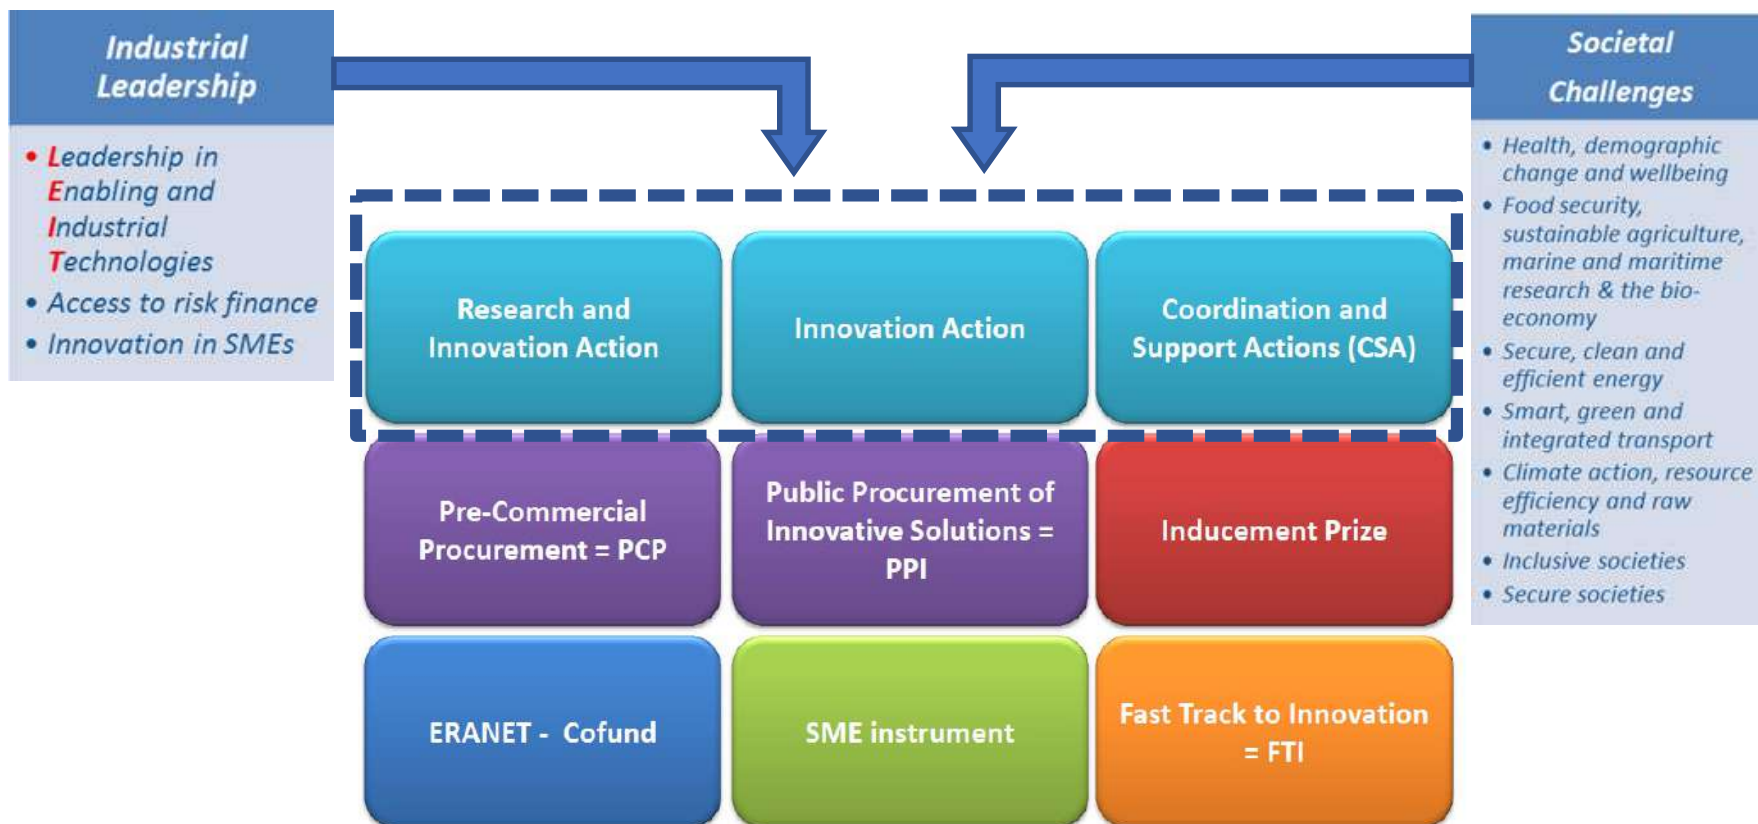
Industrial Leadership

• Leadership in Enabling and Industrial Technologies
• Access to risk finance
• Innovation in SMEs

Societal Challenges

• Health, demographic change and wellbeing
• Food security, sustainable agriculture, marine and maritime research & the bio-economy
• Secure, clean and efficient energy
• Smart, green and integrated transport
• Climate action, resource efficiency and raw materials
• Inclusive societies
• Secure societies

| Research and Innovation Action | Innovation Action | Coordination and Support Actions (CSA) |
|---|---|---|
| Pre-Commercial Procurement = PCP | Public Procurement of Innovative Solutions = PPI | Inducement Prize |
| ERANET - Cofund | SME instrument | Fast Track to Innovation = FTI |